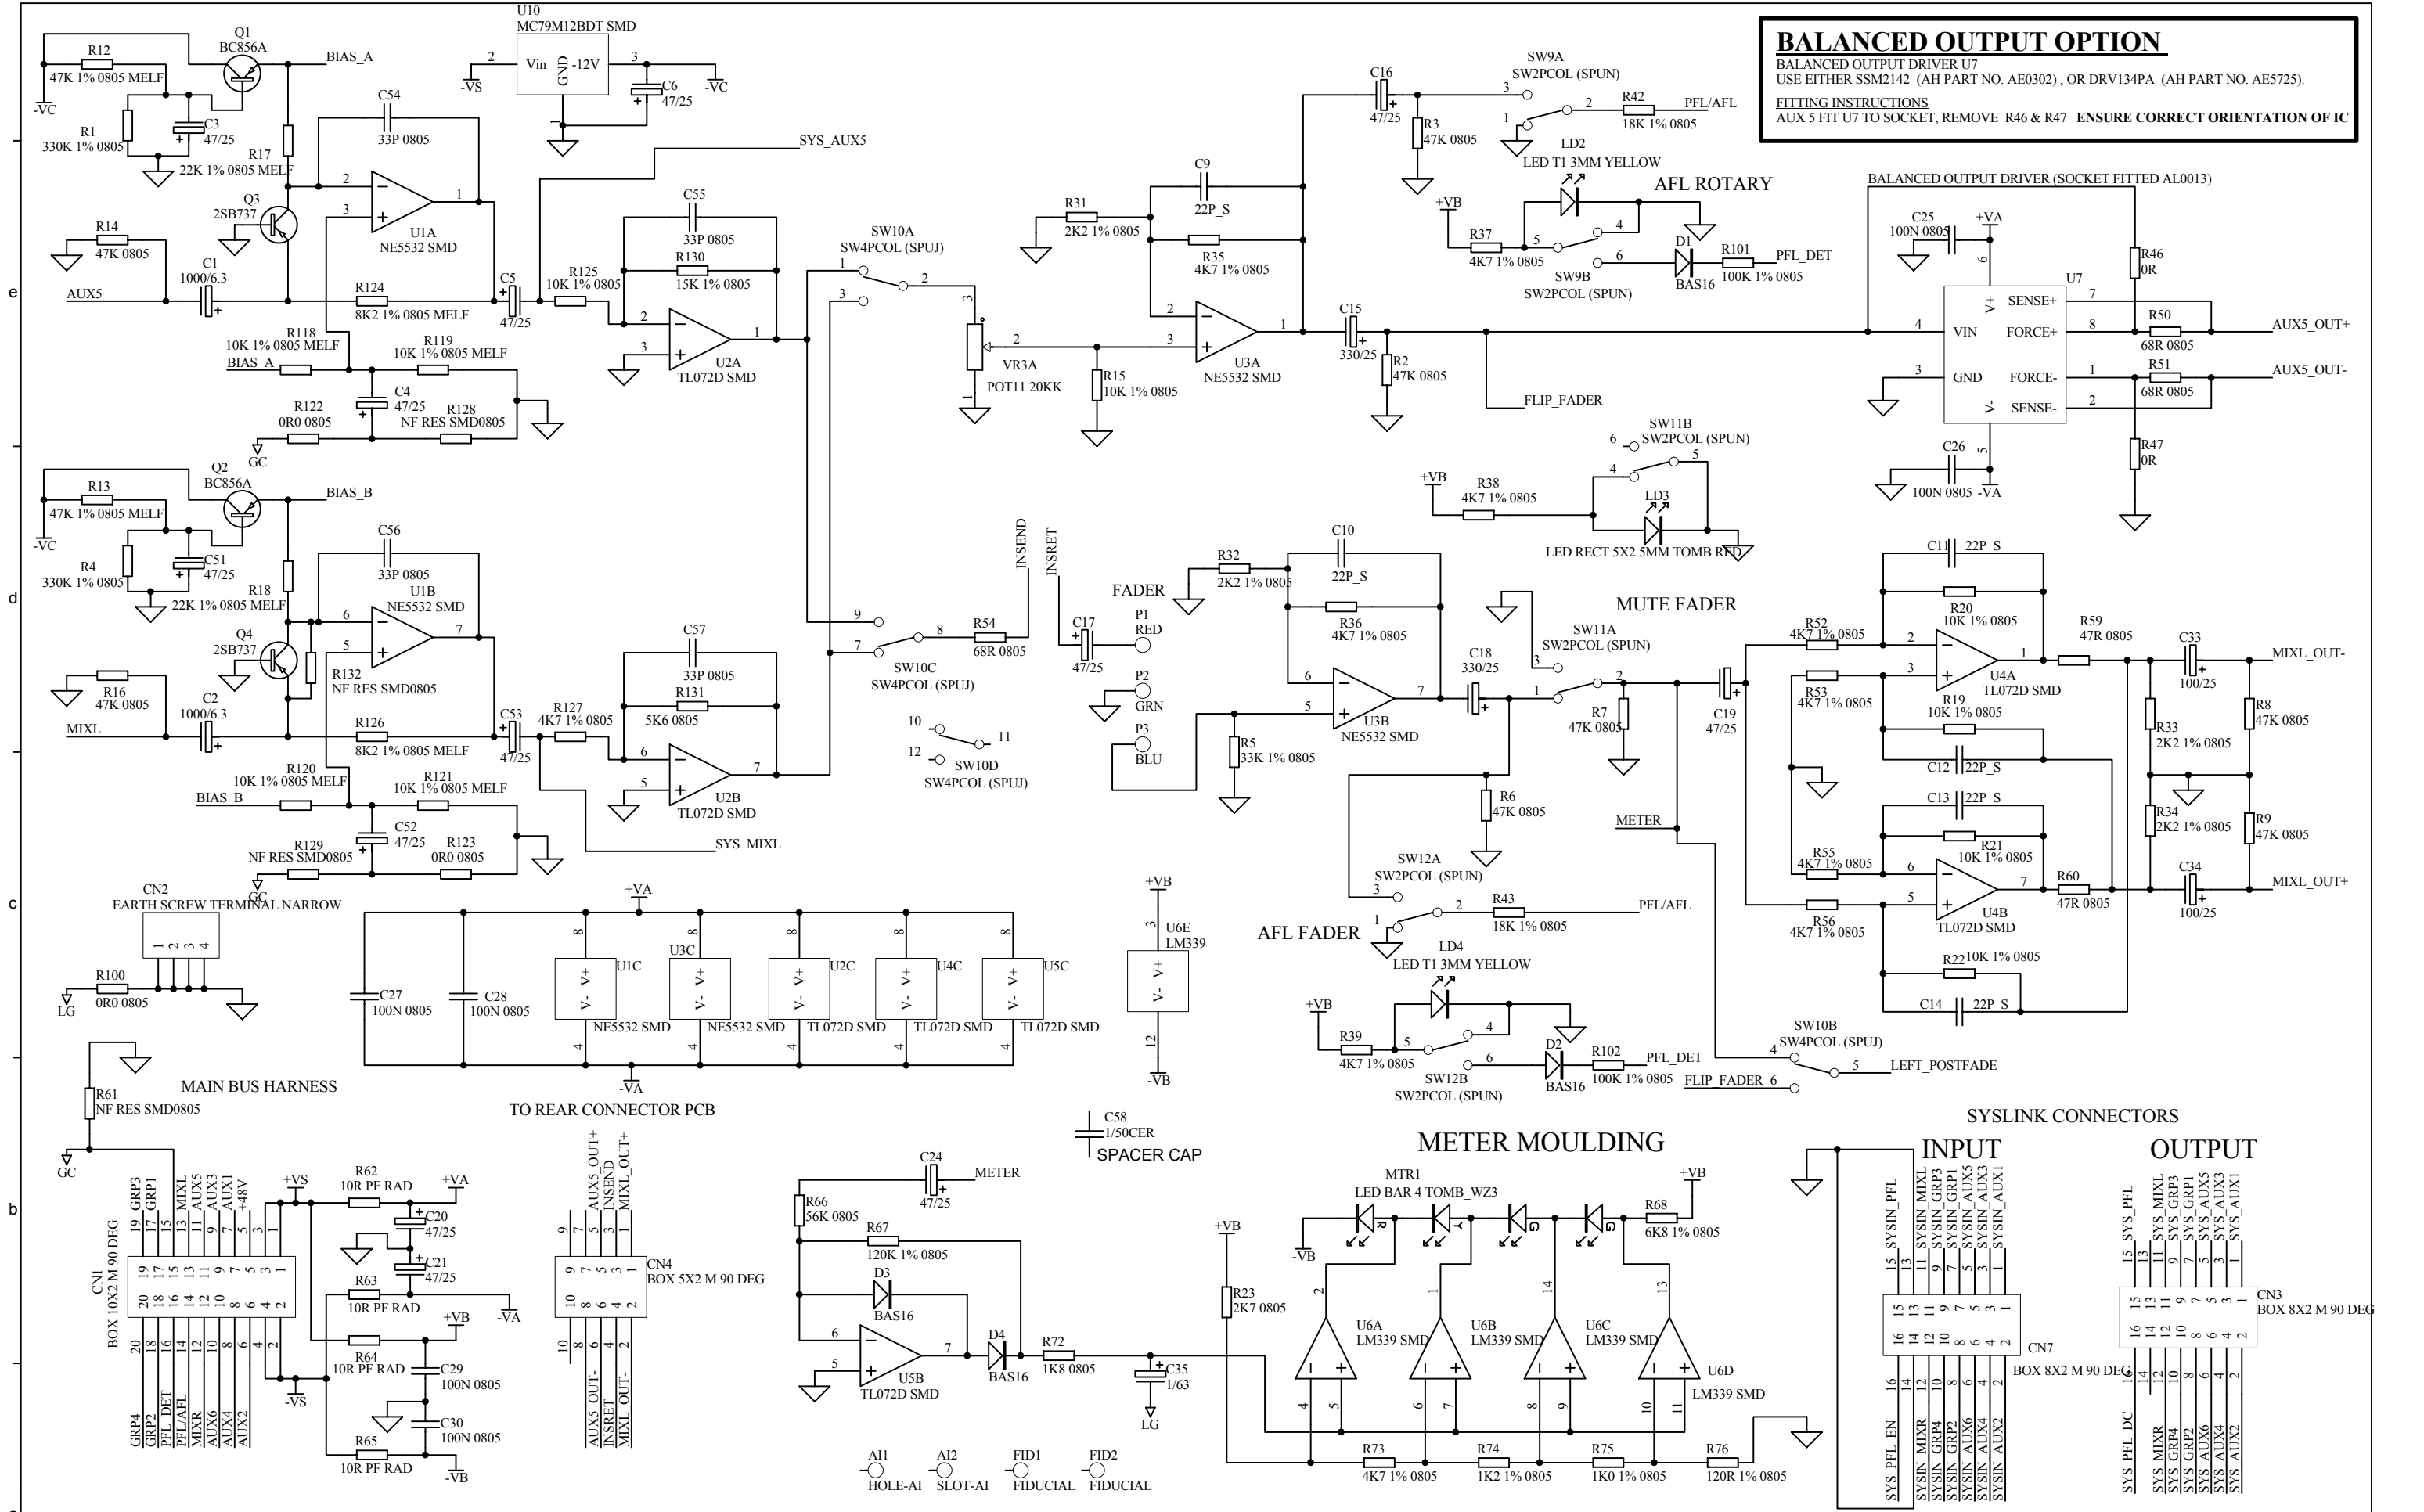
BALANCED OUTPUT OPTION
BALANCED OUTPUT DRIVER U7
USE EITHER SSM2142 (AH PART NO. AE0302) , OR DRV134PA (AH PART NO. AE5725).
FITTING INSTRUCTIONS
AUX 5 FIT U7 TO SOCKET, REMOVE R46 & R47 ENSURE CORRECT ORIENTATION OF IC

Q1 BC856A
R12 47K 1% 0805 MELF
BIAS_A
-VC
R1 330K 1% 0805
C3 47/25
R17 22K 1% 0805 MELF
U10 MC79M12BDT SMD
Vin GND -12V
-VS
C6 47/25
-VC
C54 33P 0805
U1A NE5532 SMD
Q3 2SB737
R14 47K 0805
C1 1000/6.3
AUX5
R124 8K2 1% 0805 MELF
R118 10K 1% 0805 MELF
R119 10K 1% 0805 MELF
BIAS_A
C4 47/25
R122 0R0 0805
R128 NF RES SMD0805
GC
SYS_AUX5
C55 33P 0805
R130 15K 1% 0805
R125 10K 1% 0805
C5 47/25
U2A TL072D SMD
SW10A SW4PCOL (SPUJ)
VR3A POT11 20KK
R31 2K2 1% 0805
C9 22P_S
R35 4K7 1% 0805
R15 10K 1% 0805
U3A NE5532 SMD
C16 47/25
R3 47K 0805
SW9A SW2PCOL (SPUN)
R42 18K 1% 0805
PFL/AFL
LD2 LED T1 3MM YELLOW
AFL ROTARY
+VB
R37 4K7 1% 0805
SW9B SW2PCOL (SPUN)
D1 BAS16
R101 100K 1% 0805
PFL_DET
C15 330/25
R2 47K 0805
FLIP_FADER
BALANCED OUTPUT DRIVER (SOCKET FITTED AL0013)
C25 100N 0805
+VA
R46 0R
U7
V+ SENSE+ VIN FORCE+ GND FORCE- V- SENSE-
R50 68R 0805
AUX5_OUT+
R51 68R 0805
AUX5_OUT-
C26 100N 0805 -VA
R47 0R
SW11B SW2PCOL (SPUN)
+VB
R38 4K7 1% 0805
LD3 LED RECT 5X2.5MM TOMB RED
Q2 BC856A
R13 47K 1% 0805 MELF
BIAS_B
-VC
R4 330K 1% 0805
C51 47/25
R18 22K 1% 0805 MELF
C56 33P 0805
U1B NE5532 SMD
Q4 2SB737
R132 NF RES SMD0805
R16 47K 0805
C2 1000/6.3
MIXL
R126 8K2 1% 0805 MELF
R120 10K 1% 0805 MELF
R121 10K 1% 0805 MELF
BIAS_B
C52 47/25
R129 NF RES SMD0805
R123 0R0 0805
GC
C57 33P 0805
R131 5K6 0805
R127 4K7 1% 0805
C53 47/25
U2B TL072D SMD
SYS_MIXL
INSEND
INSRET
R54 68R 0805
SW10C SW4PCOL (SPUJ)
SW10D SW4PCOL (SPUJ)
FADER
C17 47/25
P1 RED
P2 GRN
P3 BLU
R32 2K2 1% 0805
C10 22P_S
R36 4K7 1% 0805
U3B NE5532 SMD
R5 33K 1% 0805
C18 330/25
R6 47K 0805
SW11A SW2PCOL (SPUN)
MUTE FADER
R7 47K 0805
C19 47/25
METER
R52 4K7 1% 0805
R53 4K7 1% 0805
C11 22P_S
R20 10K 1% 0805
R19 10K 1% 0805
U4A TL072D SMD
C12 22P_S
R59 47R 0805
C33 100/25
MIXL_OUT-
R33 2K2 1% 0805
R8 47K 0805
R34 2K2 1% 0805
R9 47K 0805
C13 22P_S
R21 10K 1% 0805
R55 4K7 1% 0805
R56 4K7 1% 0805
U4B TL072D SMD
R60 47R 0805
C34 100/25
MIXL_OUT+
R22 10K 1% 0805
C14 22P_S
SW12A SW2PCOL (SPUN)
AFL FADER
R43 18K 1% 0805
PFL/AFL
LD4 LED T1 3MM YELLOW
+VB
R39 4K7 1% 0805
SW12B SW2PCOL (SPUN)
D2 BAS16
R102 100K 1% 0805
PFL_DET
FLIP_FADER
SW10B SW4PCOL (SPUJ)
LEFT_POSTFADE
CN2 EARTH SCREW TERMINAL NARROW
R100 0R0 0805
LG
+VA
C27 100N 0805
C28 100N 0805
U1C NE5532 SMD
U3C NE5532 SMD
U2C TL072D SMD
U4C TL072D SMD
U5C TL072D SMD
-VA
+VB
U6E LM339
-VB
MAIN BUS HARNESS
R61 NF RES SMD0805
GC
TO REAR CONNECTOR PCB
C58 1/50CER
SPACER CAP
CN1 BOX 10X2 M 90 DEG
GRP3 GRP1 MIXL AUX5 AUX3 AUX1 +48V
GRP4 GRP2 PFL_DET PFL/AFL MIXR AUX6 AUX4 AUX2
+VS
R62 10R PF RAD
+VA
C20 47/25
C21 47/25
R63 10R PF RAD
-VA
R64 10R PF RAD
+VB
C29 100N 0805
-VS
C30 100N 0805
R65 10R PF RAD
-VB
AUX5_OUT+ INSEND MIXL_OUT+
AUX5_OUT- INSRET MIXL_OUT-
CN4 BOX 5X2 M 90 DEG
C24 47/25
METER
R66 56K 0805
R67 120K 1% 0805
D3 BAS16
U5B TL072D SMD
D4 BAS16
R72 1K8 0805
C35 1/63
LG
AI1 HOLE-AI
AI2 SLOT-AI
FID1 FIDUCIAL
FID2 FIDUCIAL
METER MOULDING
MTR1 LED BAR 4 TOMB_WZ3
-VB
+VB
R68 6K8 1% 0805
R23 2K7 0805
+VB
U6A LM339 SMD
U6B LM339 SMD
U6C LM339 SMD
U6D LM339 SMD
R73 4K7 1% 0805
R74 1K2 1% 0805
R75 1K0 1% 0805
R76 120R 1% 0805
SYSLINK CONNECTORS
INPUT
OUTPUT
SYSIN_PFL SYSIN_MIXL SYSIN_GRP3 SYSIN_GRP1 SYSIN_AUX5 SYSIN_AUX3 SYSIN_AUX1
SYS_PFL_EN SYSIN_MIXR SYSIN_GRP4 SYSIN_GRP2 SYSIN_AUX6 SYSIN_AUX4 SYSIN_AUX2
CN7 BOX 8X2 M 90 DEG
SYS_PFL SYS_MIXL SYS_GRP3 SYS_GRP1 SYS_AUX5 SYS_AUX3 SYS_AUX1
SYS_PFL_DC SYS_MIXR SYS_GRP4 SYS_GRP2 SYS_AUX6 SYS_AUX4 SYS_AUX2
CN3 BOX 8X2 M 90 DEG